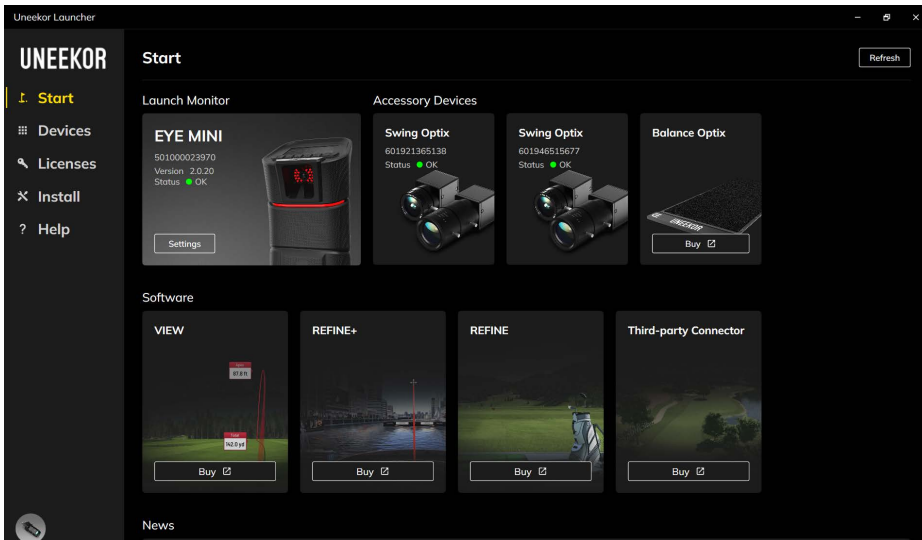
Uneekor Launcher

UNEEKOR

Start
Devices
Licenses
Install
? Help

Start

Refresh

Launch Monitor

EYE MINI
501000023970
Version 2.0.20
Status ● OK

Settings

Accessory Devices

Swing Optix
601921365138
Status ● OK

Swing Optix
601946515677
Status ● OK

Balance Optix

UNEEKOR

Buy

Software

VIEW

87.8 ft

142.0 yd

Buy

REFINE+

Buy

REFINE

Buy

Third-party Connector

Buy

News